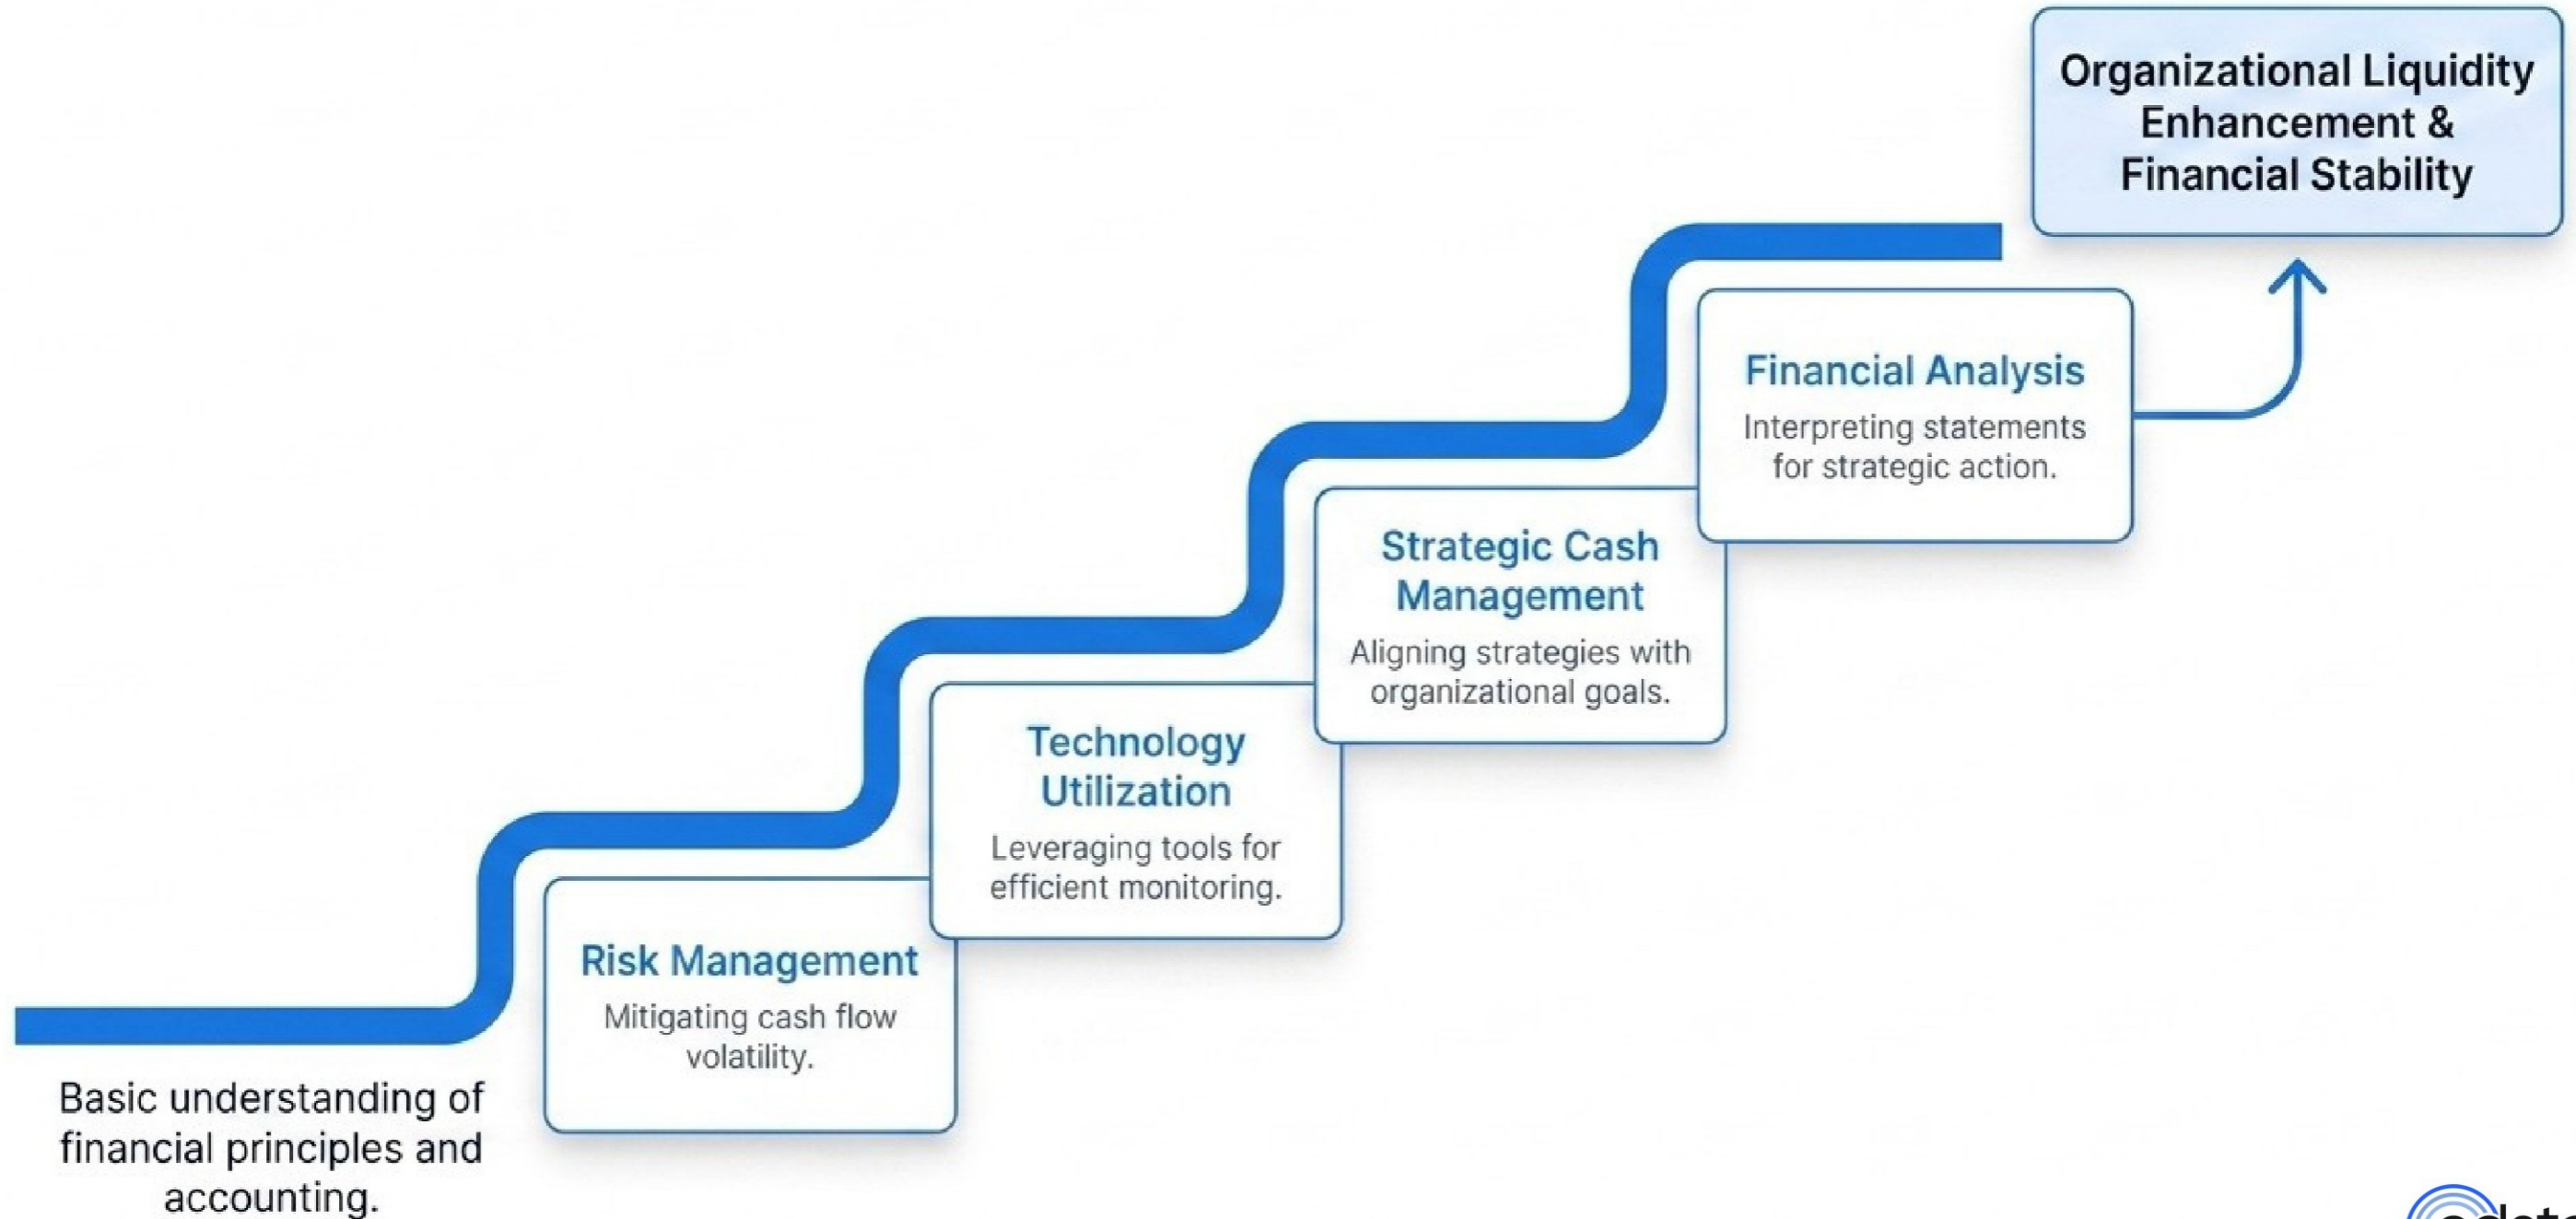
Organizational Liquidity Enhancement & Financial Stability

Financial Analysis
Interpreting statements for strategic action.

Strategic Cash Management
Aligning strategies with organizational goals.

Technology Utilization
Leveraging tools for efficient monitoring.

Risk Management
Mitigating cash flow volatility.

Basic understanding of financial principles and accounting.

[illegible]